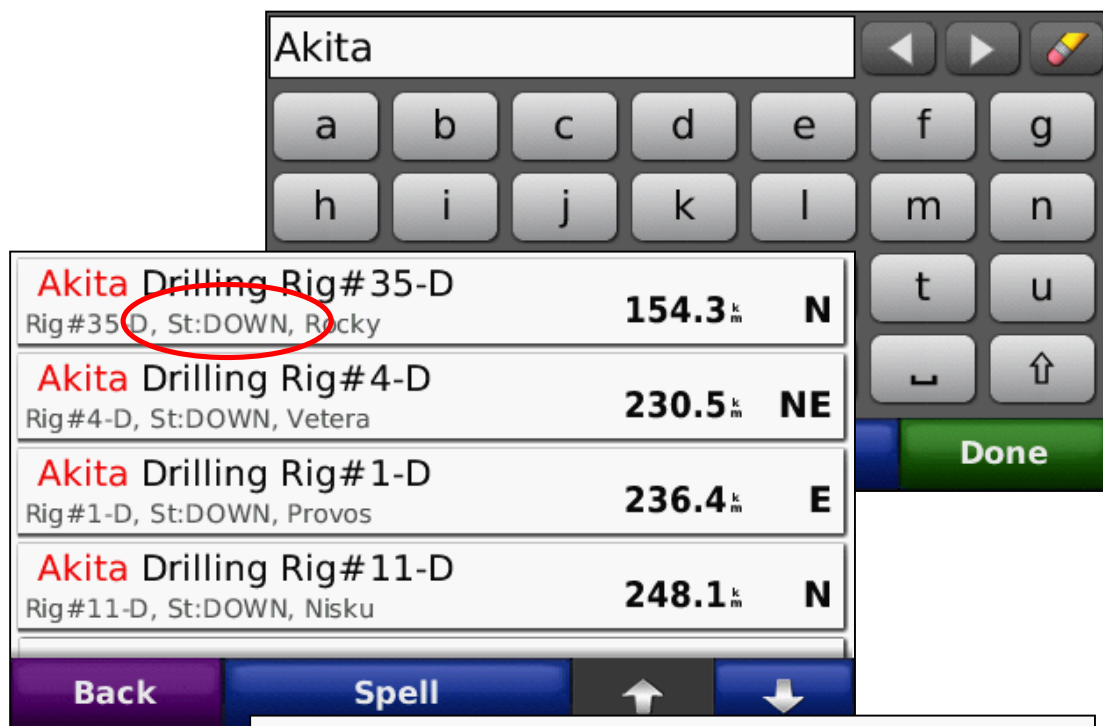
Akita

a b c d e f g
h i j k l m n
t u
⇧

Done

Akita Drilling Rig#35-D
Rig#35-D, St:DOWN, Rocky
154.3 km N

Akita Drilling Rig#4-D
Rig#4-D, St:DOWN, Vetera
230.5 km NE

Akita Drilling Rig#1-D
Rig#1-D, St:DOWN, Provos
236.4 km E

Akita Drilling Rig#11-D
Rig#11-D, St:DOWN, Nisku
248.1 km N

Back
Spell